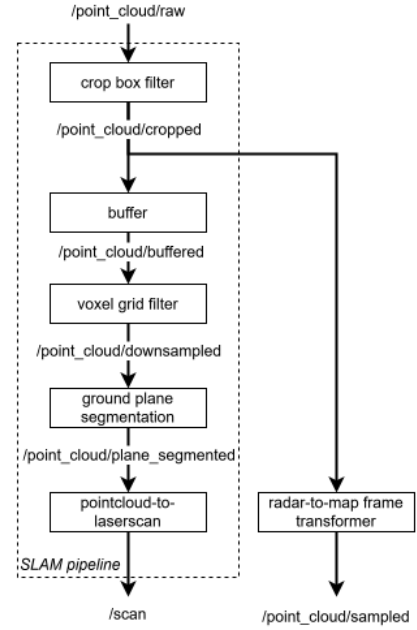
/point_cloud/raw

crop box filter

/point_cloud/cropped

buffer

/point_cloud/buffered

voxel grid filter

/point_cloud/downsampled

ground plane segmentation

/point_cloud/plane_segmented

pointcloud-to-laserscan

SLAM pipeline

/scan

radar-to-map frame transformer

/point_cloud/sampled